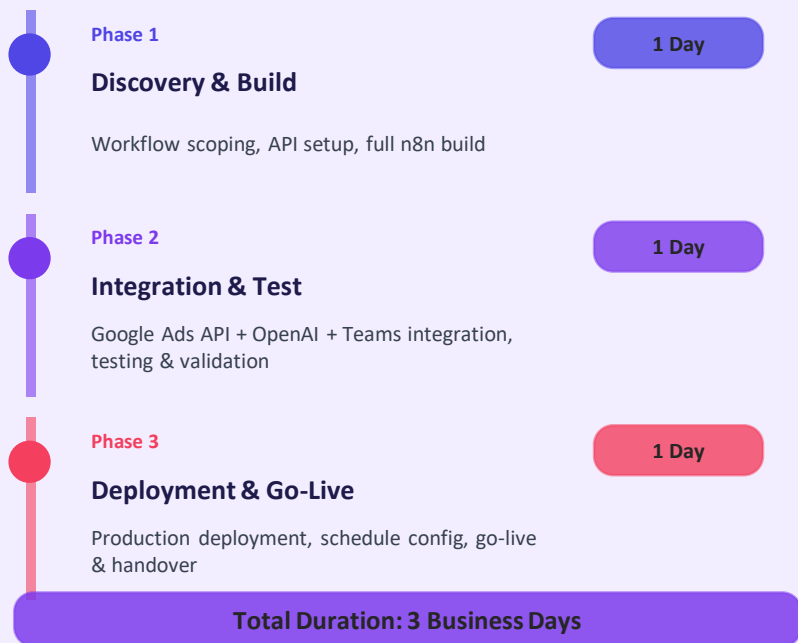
Phase 1

1 Day

Discovery & Build

Workflow scoping, API setup, full n8n build

Phase 2

1 Day

Integration & Test

Google Ads API + OpenAI + Teams integration, testing & validation

Phase 3

1 Day

Deployment & Go-Live

Production deployment, schedule config, go-live & handover

Total Duration: 3 Business Days